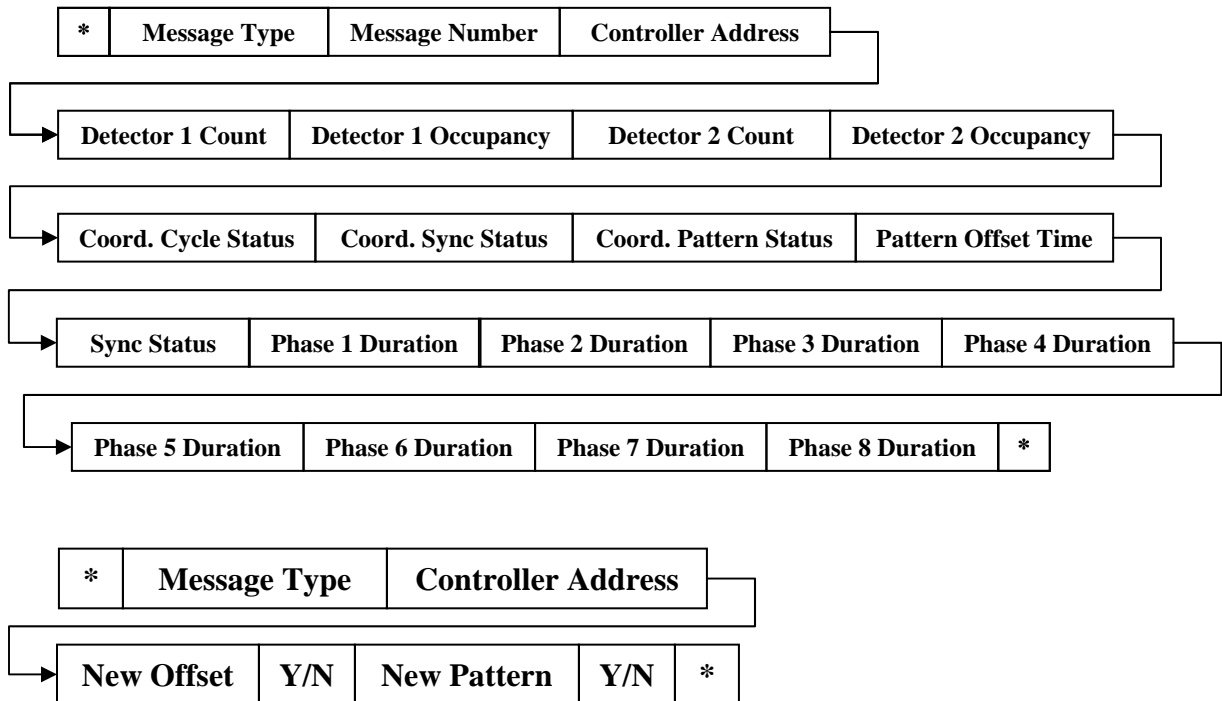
| * | Message Type | Message Number | Controller Address |
|---|---|---|---|

| Detector 1 Count | Detector 1 Occupancy | Detector 2 Count | Detector 2 Occupancy |
|---|---|---|---|

| Coord. Cycle Status | Coord. Sync Status | Coord. Pattern Status | Pattern Offset Time |
|---|---|---|---|

| Sync Status | Phase 1 Duration | Phase 2 Duration | Phase 3 Duration | Phase 4 Duration |
|---|---|---|---|---|

| Phase 5 Duration | Phase 6 Duration | Phase 7 Duration | Phase 8 Duration | * |
|---|---|---|---|---|

| * | Message Type | Controller Address |
|---|---|---|

| New Offset | Y/N | New Pattern | Y/N | * |
|---|---|---|---|---|